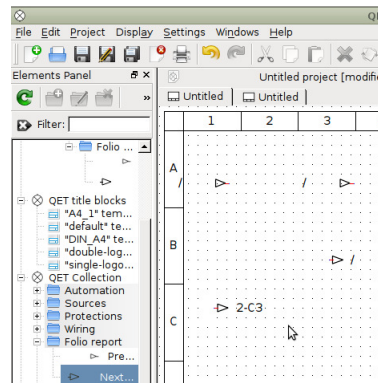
QE
File Edit Project Display Settings Windows Help
Elements Panel
»
Filter:
Folio ...
QET title blocks
"A4_1" tem...
"default" te...
"DIN_A4" te...
"double-log...
"single-logo...
QET Collection
Automation
Sources
Protections
Wiring
Folio report
Pre...
Next...
Untitled project [modifi
Untitled
Untitled
1
2
3
A
/
/
B
/
C
2-C3